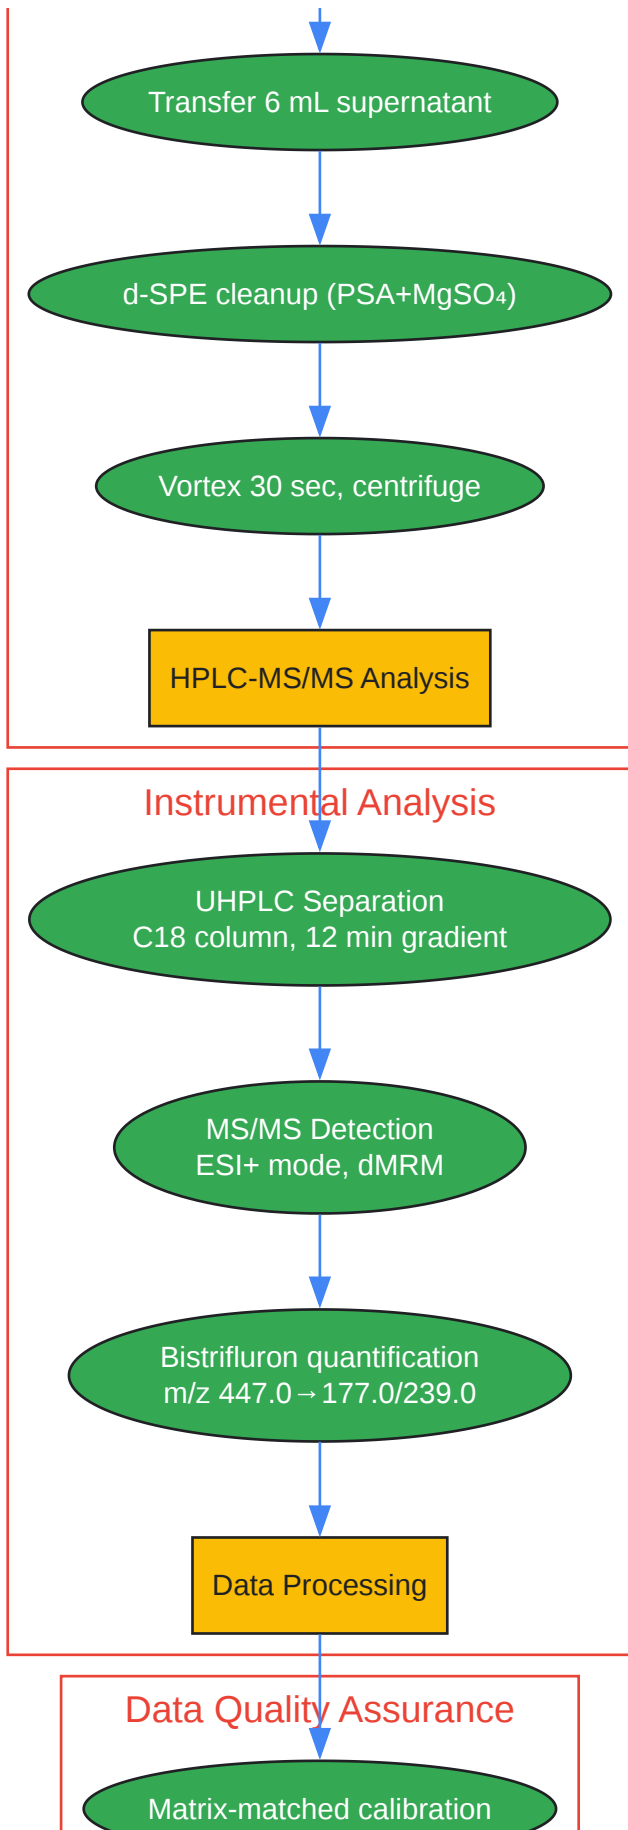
Transfer 6 mL supernatant

d-SPE cleanup (PSA+$MgSO_4$)

Vortex 30 sec, centrifuge

HPLC-MS/MS Analysis

Instrumental Analysis

UHPLC Separation
C18 column, 12 min gradient

MS/MS Detection
ESI+ mode, dMRM

Bistrifluron quantification
m/z 447.0→177.0/239.0

Data Processing

Data Quality Assurance

Matrix-matched calibration